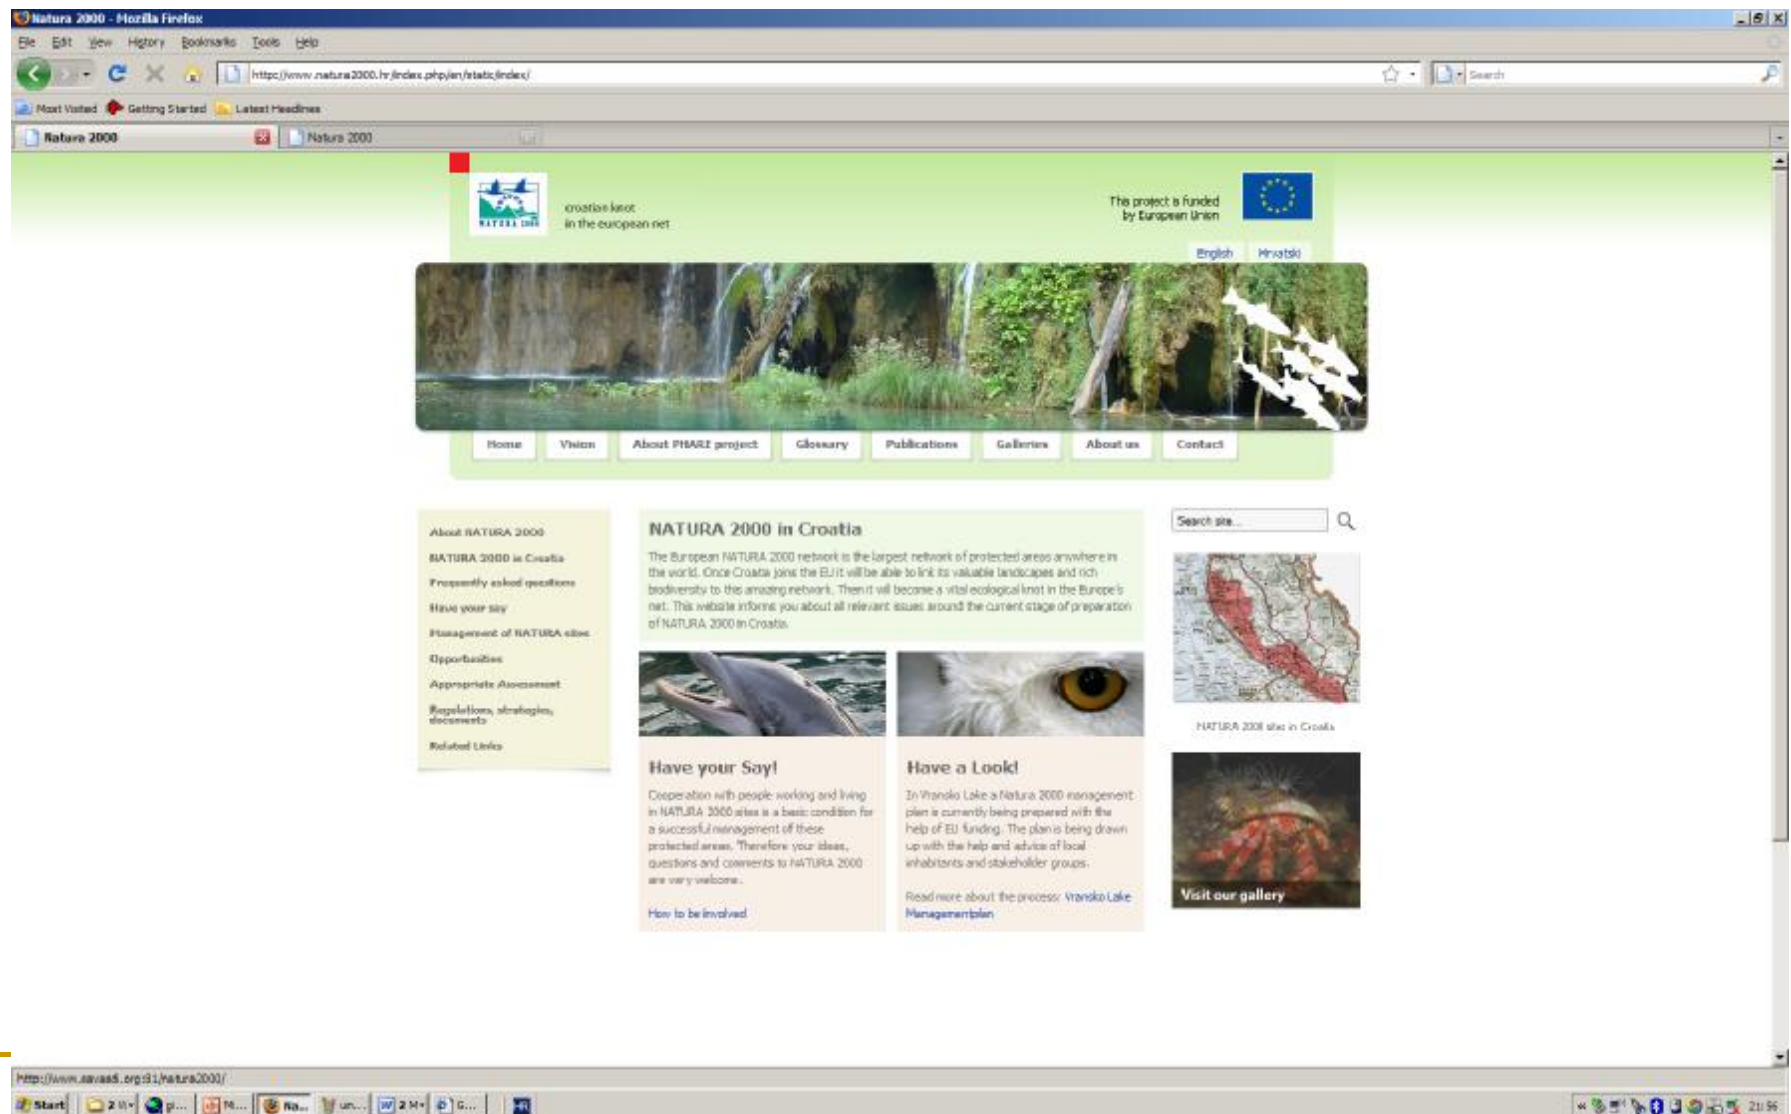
Natura 2000 - Mozilla Firefox

File Edit View History Bookmarks Tools Help

http://www.natura2000.hr/index.php/en/static/index/

Search

Most Visited Getting Started Latest Headlines

Natura 2000
Natura 2000

croatian knot
in the european net

This project is funded
by European Union

English Hrvatski

Home Vision About PHARE project Glossary Publications Galleries About us Contact

About NATURA 2000
NATURA 2000 in Croatia
Frequently asked questions
Have your say
Management of NATURA sites
Opportunities
Appropriate Assessment
Regulations, strategies, documents
Related Links

NATURA 2000 in Croatia

The European NATURA 2000 network is the largest network of protected areas anywhere in the world. Once Croatia joins the EU it will be able to link its valuable landscapes and rich biodiversity to this amazing network. Then it will become a vital ecological knot in the Europe's net. This website informs you about all relevant issues around the current stage of preparation of NATURA 2000 in Croatia.

Have your Say!

Cooperation with people working and living in NATURA 2000 sites is a basic condition for a successful management of these protected areas. Therefore your ideas, questions and comments to NATURA 2000 are very welcome.

How to be involved

Have a Look!

In Vransko Lake a Natura 2000 management plan is currently being prepared with the help of EU funding. The plan is being drawn up with the help and advice of local inhabitants and stakeholder groups.

Read more about the process: Vransko Lake Managementplan

Search site...

NATURA 2000 sites in Croatia

Visit our gallery

http://www.savaeti.org:81/natura2000/

Start 2 W... p... M... Na... un... 2 M... G...

21:56